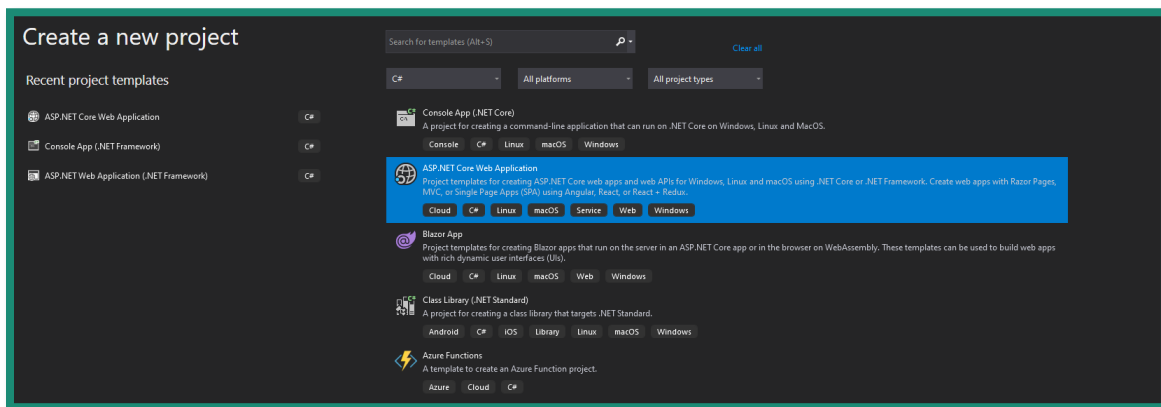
Create a new project

Recent project templates

ASP.NET Core Web Application C#

Console App (.NET Framework) C#

ASP.NET Web Application (.NET Framework) C#

Search for templates (Alt+S)

Clear all

C#

All platforms

All project types

Console App (.NET Core)
A project for creating a command-line application that can run on .NET Core on Windows, Linux and MacOS.
Console C# Linux macOS Windows

ASP.NET Core Web Application
Project templates for creating ASP.NET Core web apps and web APIs for Windows, Linux and macOS using .NET Core or .NET Framework. Create web apps with Razor Pages, MVC, or Single Page Apps (SPA) using Angular, React, or React + Redux.
Cloud C# Linux macOS Service Web Windows

Blazor App
Project templates for creating Blazor apps that run on the server in an ASP.NET Core app or in the browser on WebAssembly. These templates can be used to build web apps with rich dynamic user interfaces (UIs).
Cloud C# Linux macOS Web Windows

Class Library (.NET Standard)
A project for creating a class library that targets .NET Standard.
Android C# iOS Library Linux macOS Windows

Azure Functions
A template to create an Azure Function project.
Azure Cloud C#